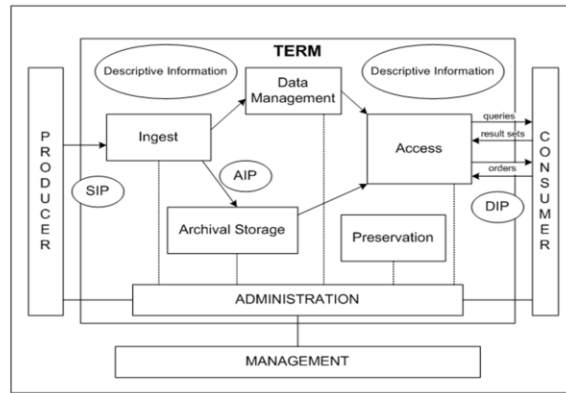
TERM

Descriptive Information

Data Management

Descriptive Information

PRODUCER

Ingest

queries

result sets

Access

CONSUMER

AIP

orders

SIP

DIP

Archival Storage

Preservation

ADMINISTRATION

MANAGEMENT